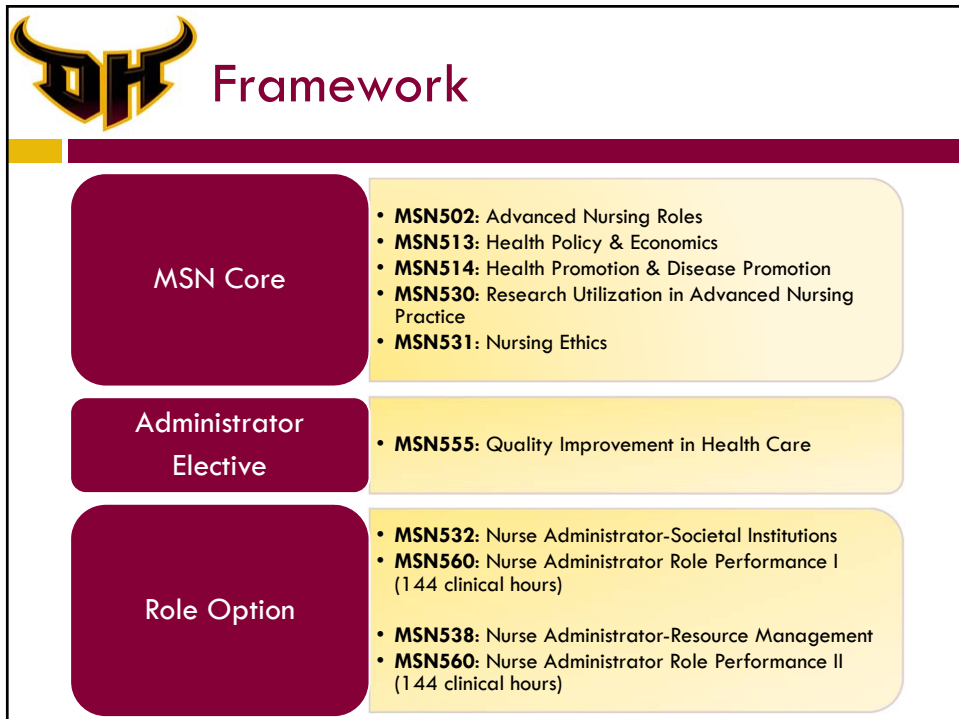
DH

Framework

MSN Core

• **MSN502**: Advanced Nursing Roles
• **MSN513**: Health Policy & Economics
• **MSN514**: Health Promotion & Disease Promotion
• **MSN530**: Research Utilization in Advanced Nursing Practice
• **MSN531**: Nursing Ethics

Administrator Elective

• **MSN555**: Quality Improvement in Health Care

Role Option

• **MSN532**: Nurse Administrator-Societal Institutions
• **MSN560**: Nurse Administrator Role Performance I (144 clinical hours)

• **MSN538**: Nurse Administrator-Resource Management
• **MSN560**: Nurse Administrator Role Performance II (144 clinical hours)